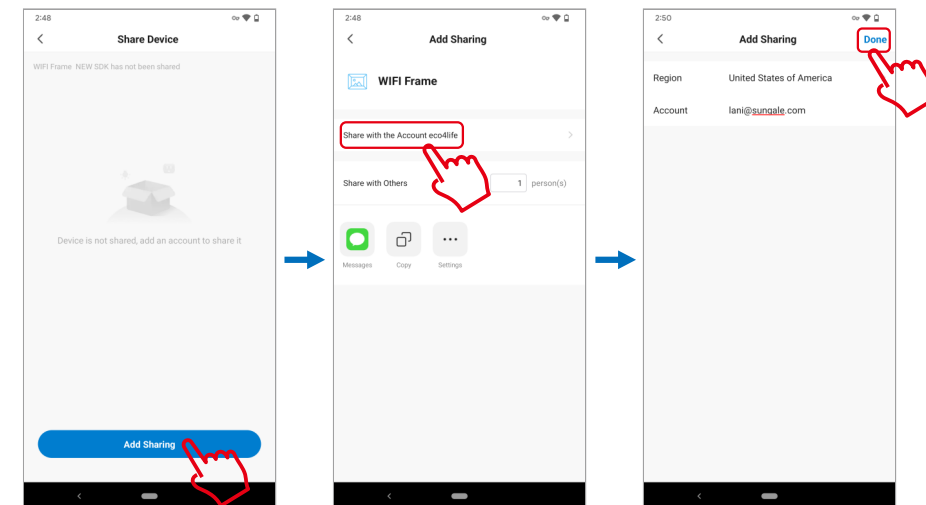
2:48

Share Device

WIFI Frame NEW SDK has not been shared

Device is not shared, add an account to share it

Add Sharing

2:48

Add Sharing

WIFI Frame

Share with the Account eco4life

Share with Others

1 person(s)

Messages

Copy

Settings

2:50

Add Sharing

Done

Region

United States of America

Account

lani@sungale.com